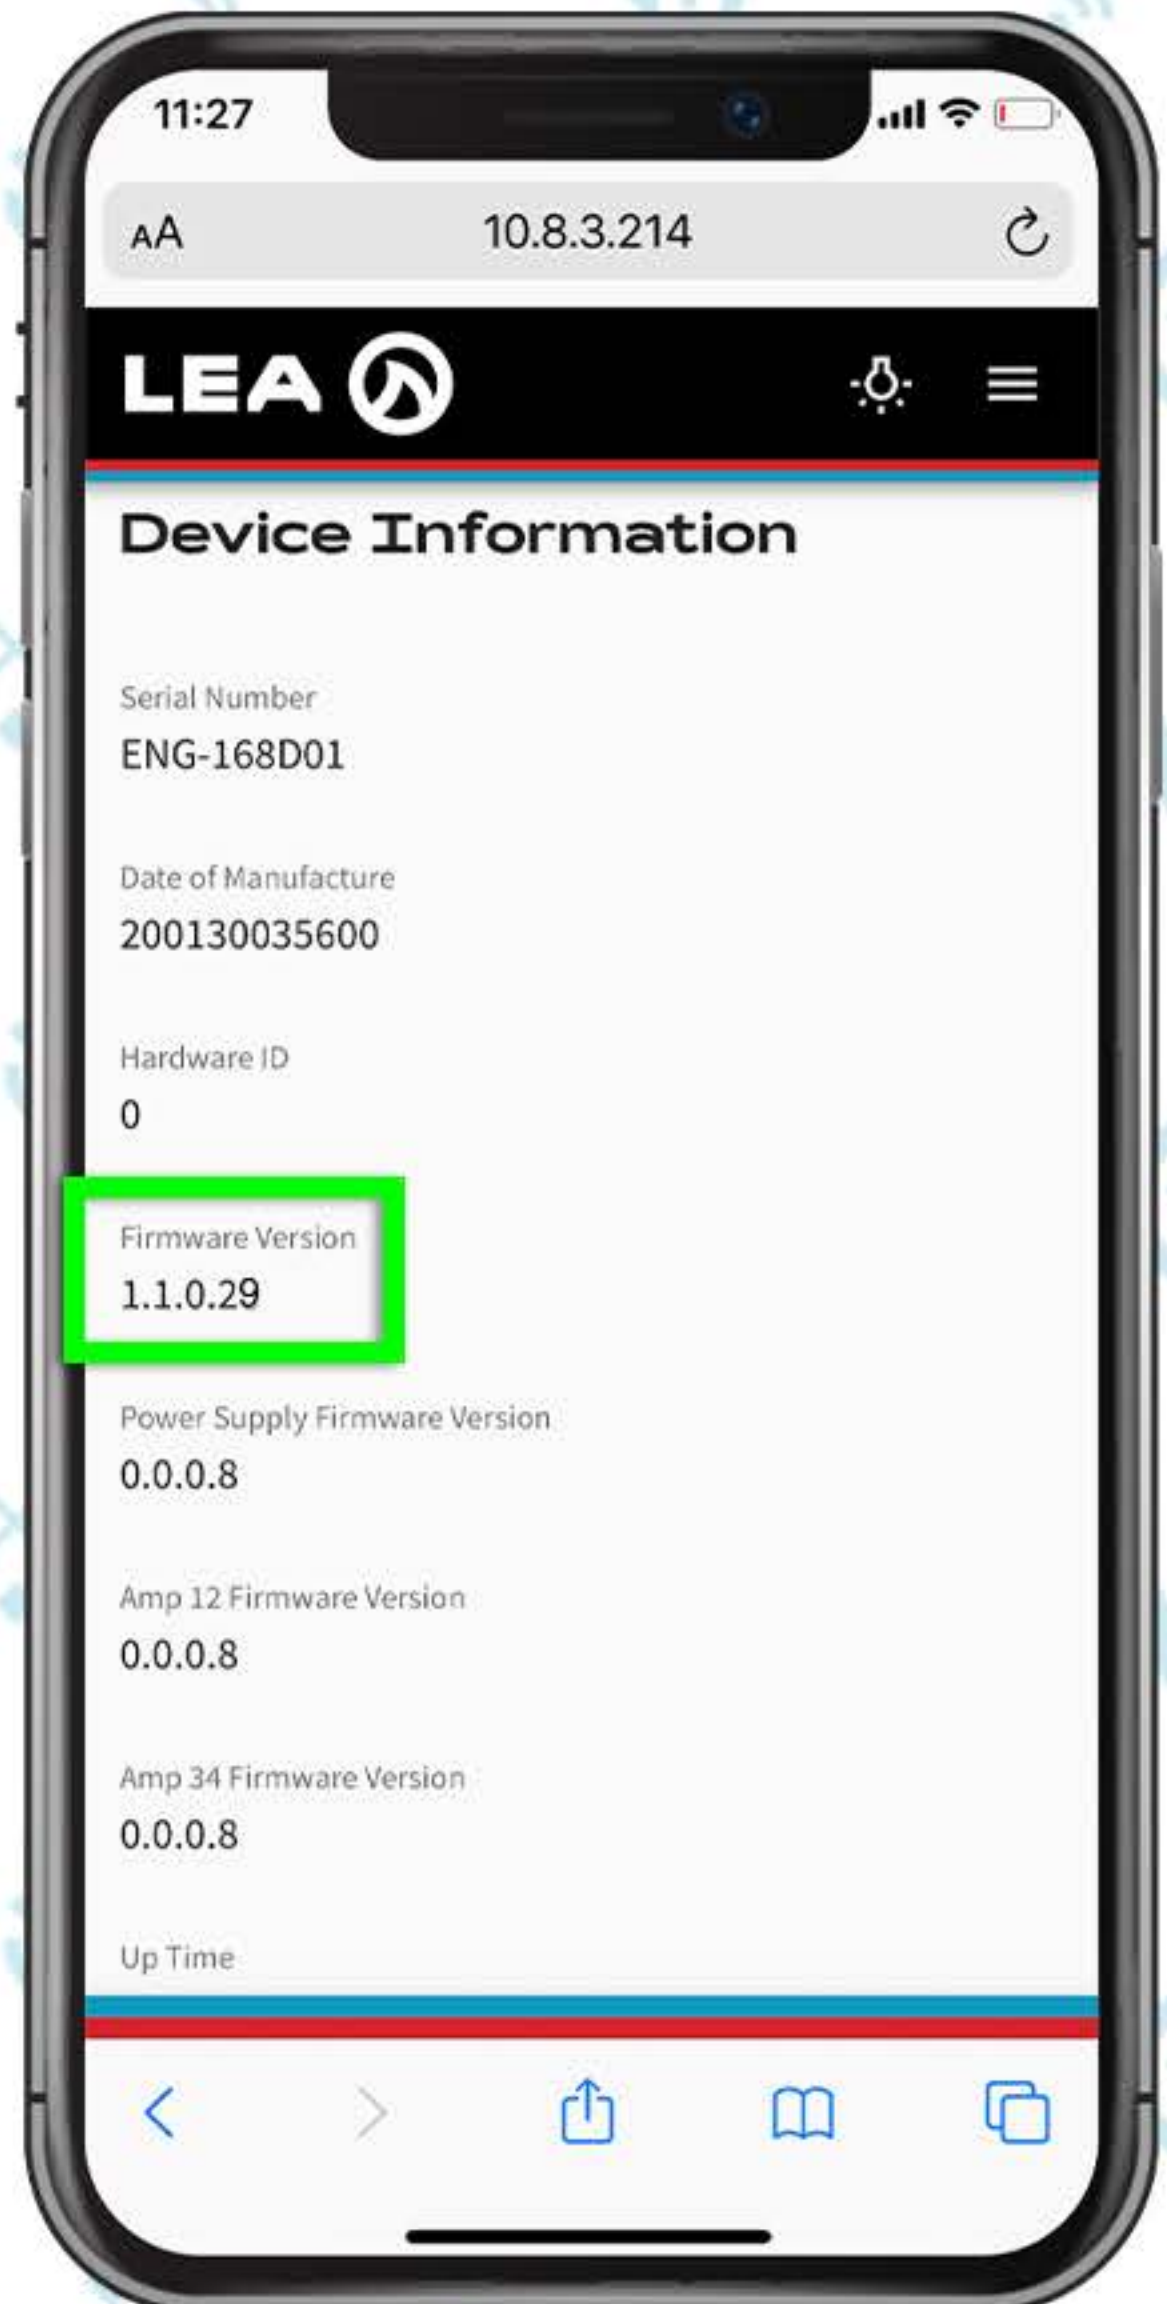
11:27

AA 10.8.3.214

LEA

Device Information

Serial Number
ENG-168D01

Date of Manufacture
200130035600

Hardware ID
0

Firmware Version
1.1.0.29

Power Supply Firmware Version
0.0.0.8

Amp 12 Firmware Version
0.0.0.8

Amp 34 Firmware Version
0.0.0.8

Up Time